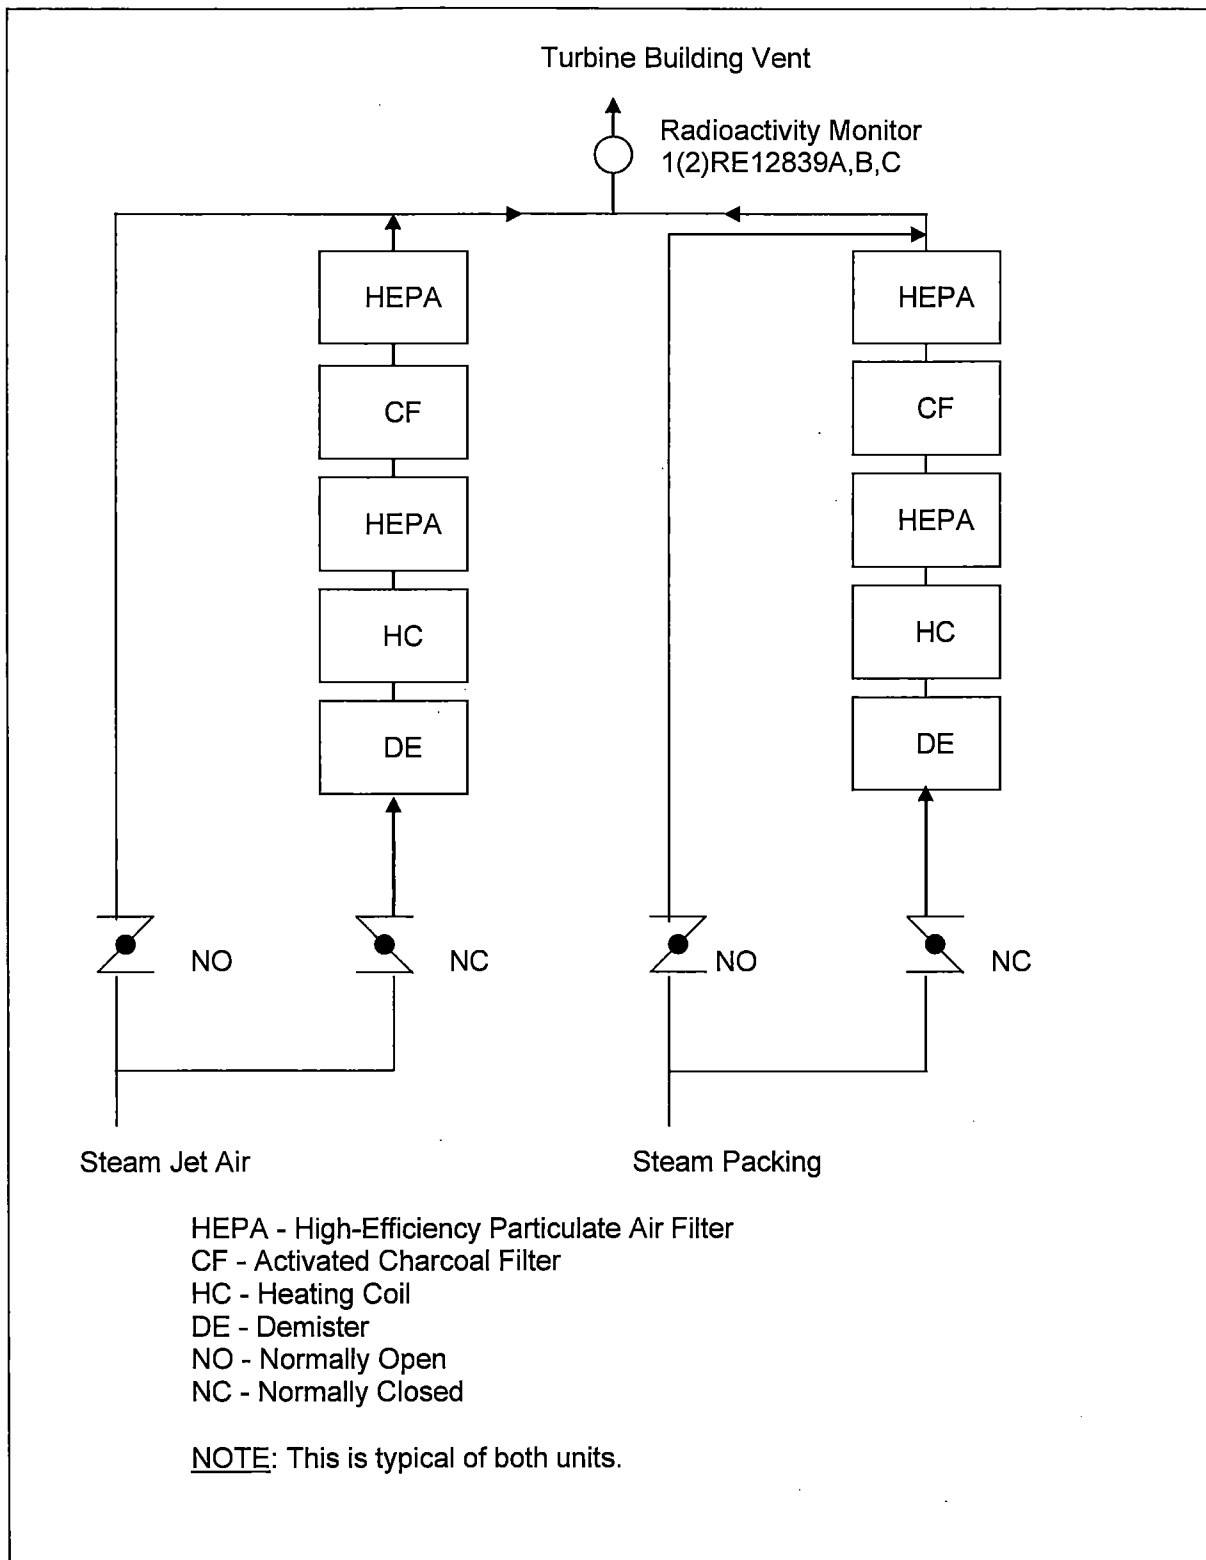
Turbine Building Vent

Radioactivity Monitor
1(2)RE12839A,B,C

HEPA
CF
HEPA
HC
DE

HEPA
CF
HEPA
HC
DE

NO
NC
NO
NC

Steam Jet Air

Steam Packing

HEPA - High-Efficiency Particulate Air Filter
CF - Activated Charcoal Filter
HC - Heating Coil
DE - Demister
NO - Normally Open
NC - Normally Closed

NOTE: This is typical of both units.